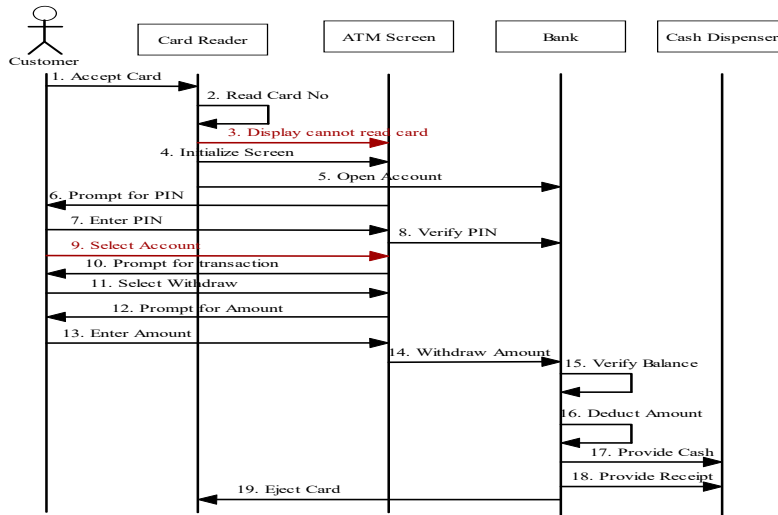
Customer

Card Reader

ATM Screen

Bank

Cash Dispenser

1. Accept Card

2. Read Card No

3. Display cannot read card

4. Initialize Screen

5. Open Account

6. Prompt for PIN

7. Enter PIN

8. Verify PIN

9. Select Account

10. Prompt for transaction

11. Select Withdraw

12. Prompt for Amount

13. Enter Amount

14. Withdraw Amount

15. Verify Balance

16. Deduct Amount

17. Provide Cash

18. Provide Receipt

19. Eject Card